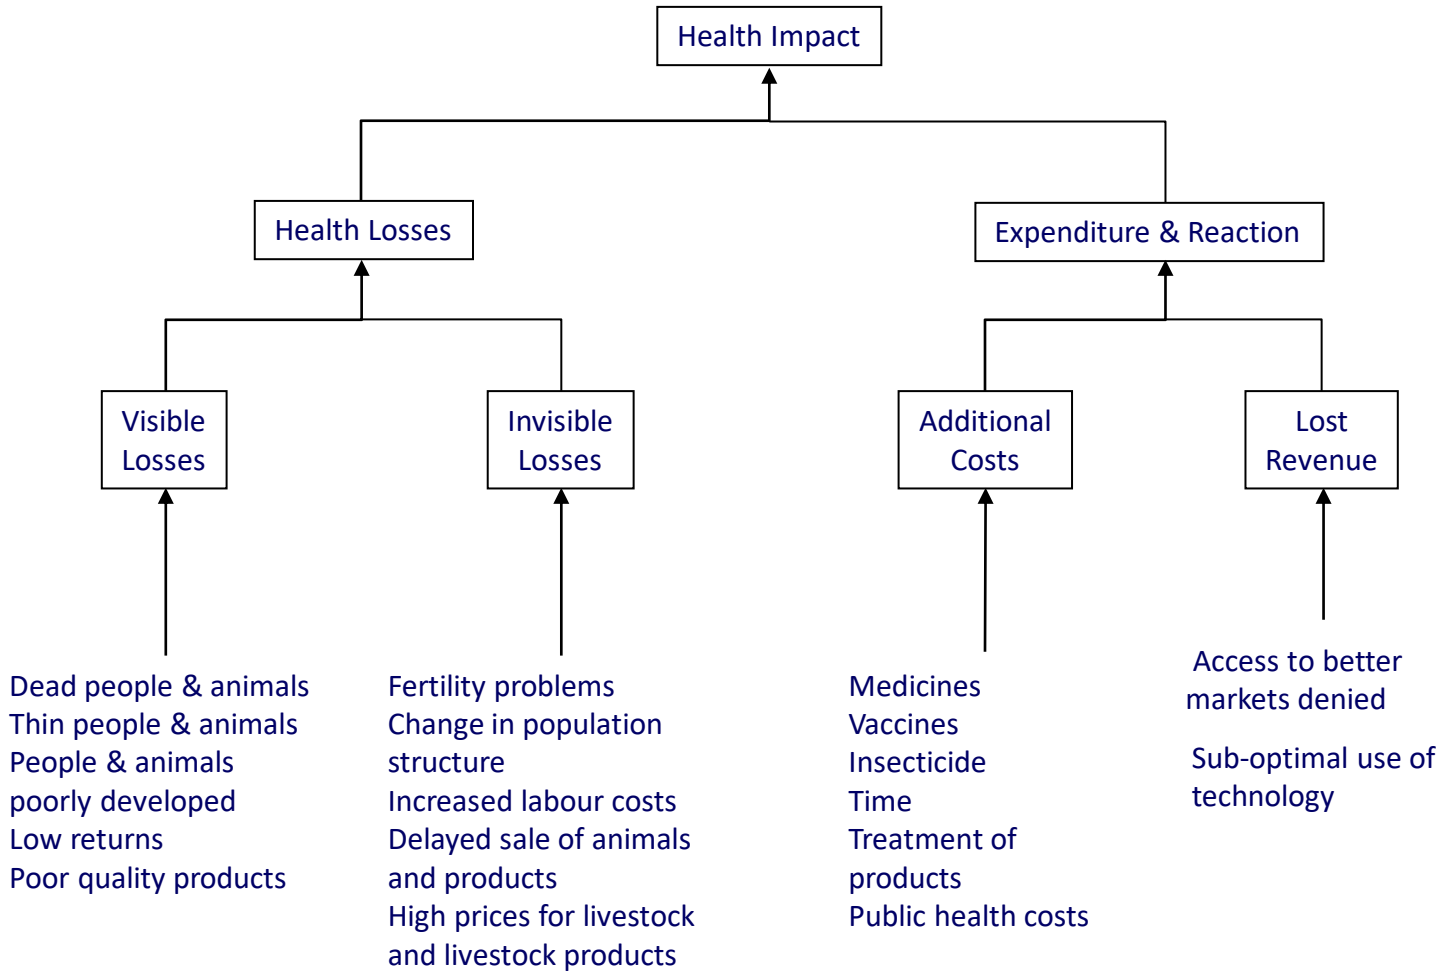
Health Impact

Health Losses

Expenditure & Reaction

Visible Losses

Invisible Losses

Additional Costs

Lost Revenue

Dead people & animals
Thin people & animals
People & animals poorly developed
Low returns
Poor quality products

Fertility problems
Change in population structure
Increased labour costs
Delayed sale of animals and products
High prices for livestock and livestock products

Medicines
Vaccines
Insecticide
Time
Treatment of products
Public health costs

Access to better markets denied

Sub-optimal use of technology